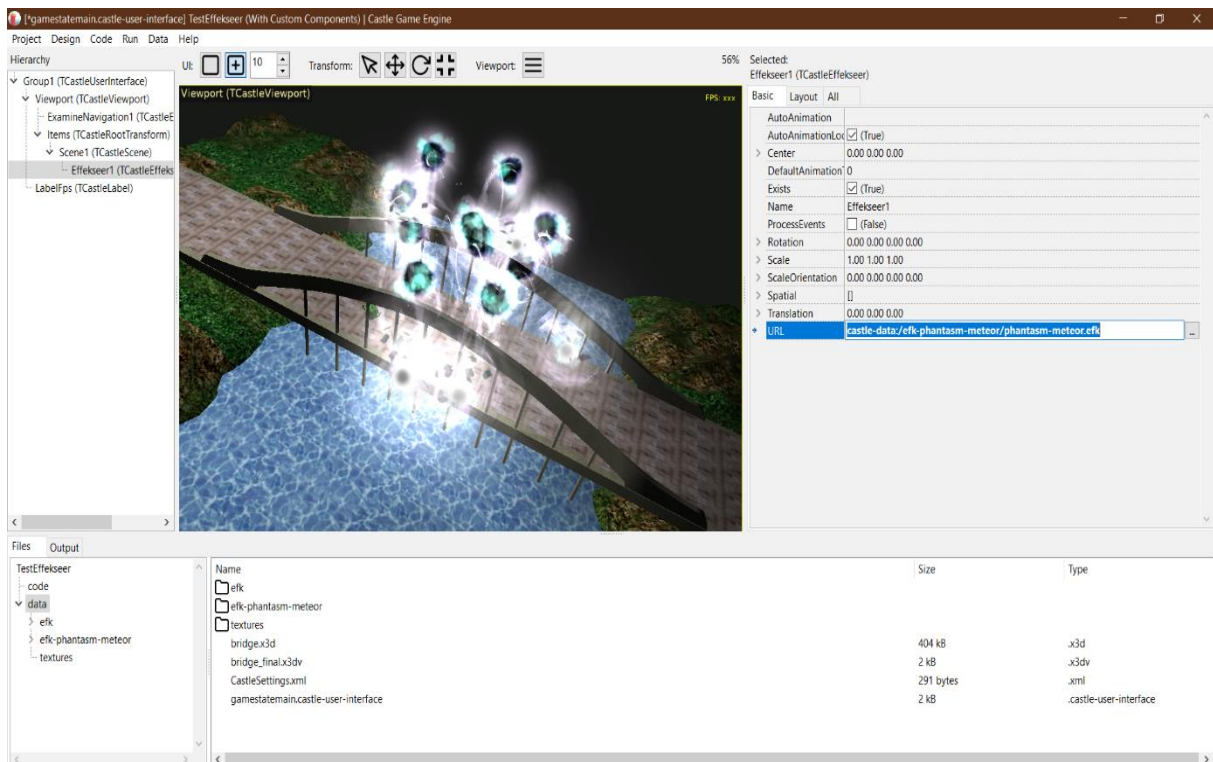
[*gamestatemain.castle-user-interface] TestEffekseer (With Custom Components) | Castle Game Engine

Project Design Code Run Data Help

Hierarchy

UI: 10 Transform: Viewport:

56% Selected:
Effekseer1 (TCastleEffekseer)

Group1 (TCastleUserInterface)
Viewport (TCastleViewport)
ExamineNavigation1 (TCastleE
Items (TCastleRootTransform)
Scene1 (TCastleScene)
Effekseer1 (TCastleEffeks
LabelFps (TCastleLabel)

Viewport (TCastleViewport)

FPS: xxx

Basic Layout All

| | |
|---|---|
| AutoAnimation | |
| AutoAnimationLoo | (True) |
| Center | 0.00 0.00 0.00 |
| DefaultAnimation | 0 |
| Exists | (True) |
| Name | Effekseer1 |
| ProcessEvents | (False) |
| Rotation | 0.00 0.00 0.00 0.00 |
| Scale | 1.00 1.00 1.00 |
| ScaleOrientation | 0.00 0.00 0.00 0.00 |
| Spatial | [] |
| Translation | 0.00 0.00 0.00 |
| URL | castle-data:/efk-phantasm-meteor/phantasm-meteor.efk |

Files Output

TestEffekseer
code
data
efk
efk-phantasm-meteor
textures

| Name | Size | Type |
|---|---|---|
| efk | | |
| efk-phantasm-meteor | | |
| textures | | |
| bridge.x3d | 404 kB | .x3d |
| bridge_final.x3dv | 2 kB | .x3dv |
| CastleSettings.xml | 291 bytes | .xml |
| gamestatemain.castle-user-interface | 2 kB | .castle-user-interface |